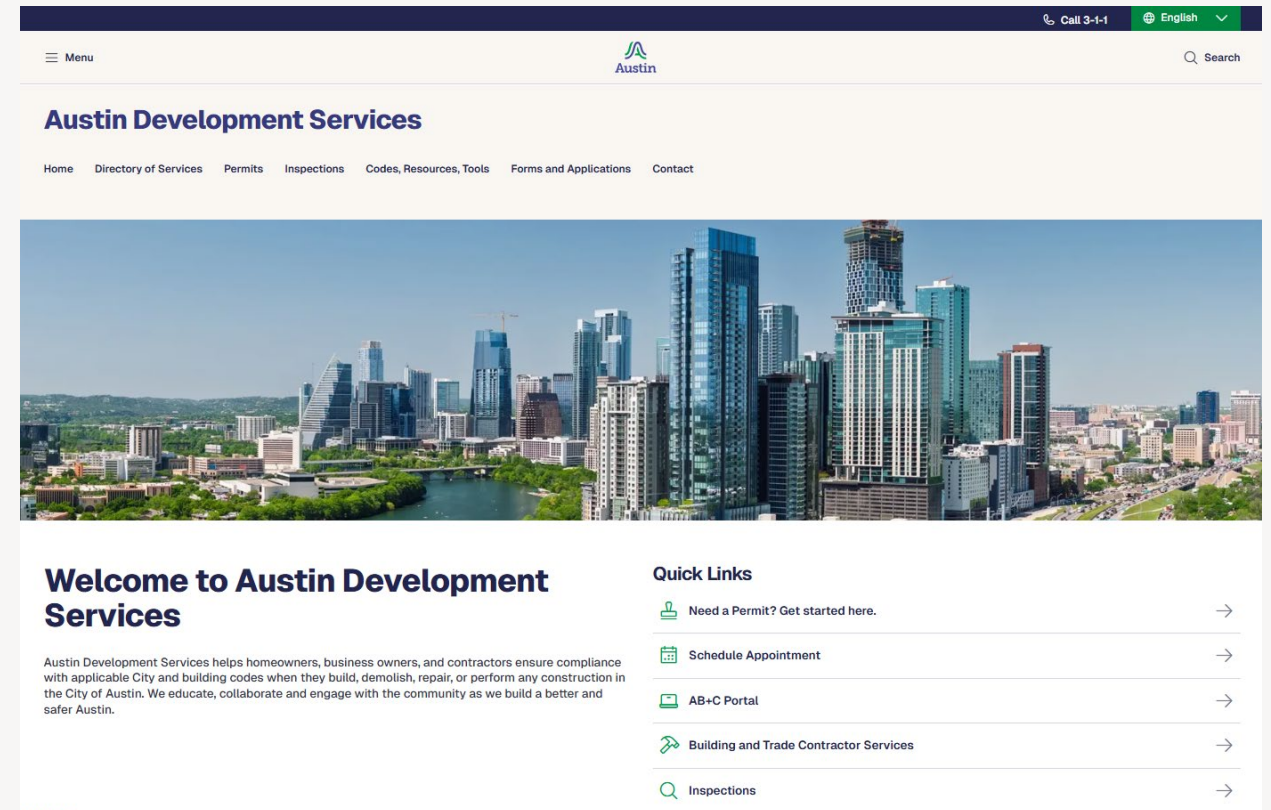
Call 3-1-1

English

Menu

Austin

Search

Austin Development Services

Home Directory of Services Permits Inspections Codes, Resources, Tools Forms and Applications Contact

Welcome to Austin Development Services

Austin Development Services helps homeowners, business owners, and contractors ensure compliance with applicable City and building codes when they build, demolish, repair, or perform any construction in the City of Austin. We educate, collaborate and engage with the community as we build a better and safer Austin.

Quick Links

Need a Permit? Get started here.

Schedule Appointment

AB+C Portal

Building and Trade Contractor Services

Inspections